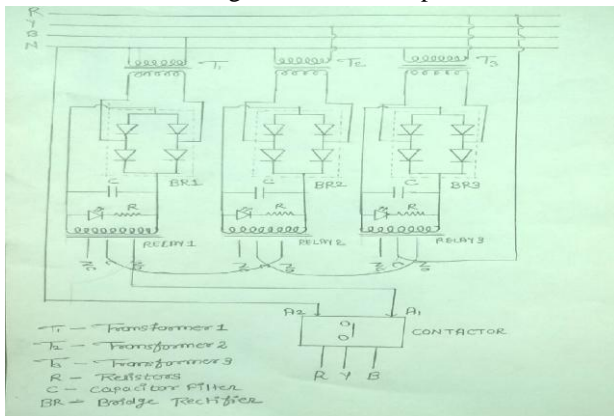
R
Y
B
N

T1
T2
T3

C
BR1
R
RELAY 1

C
BR2
R
RELAY 2

C
BR3
R
RELAY 3

A2
A1
CONTACTOR
R Y B

T1 – Transformer 1
T2 – Transformer 2
T3 – Transformer 3
R – Resistors
C – Capacitor Filter
BR – Bridge Rectifier